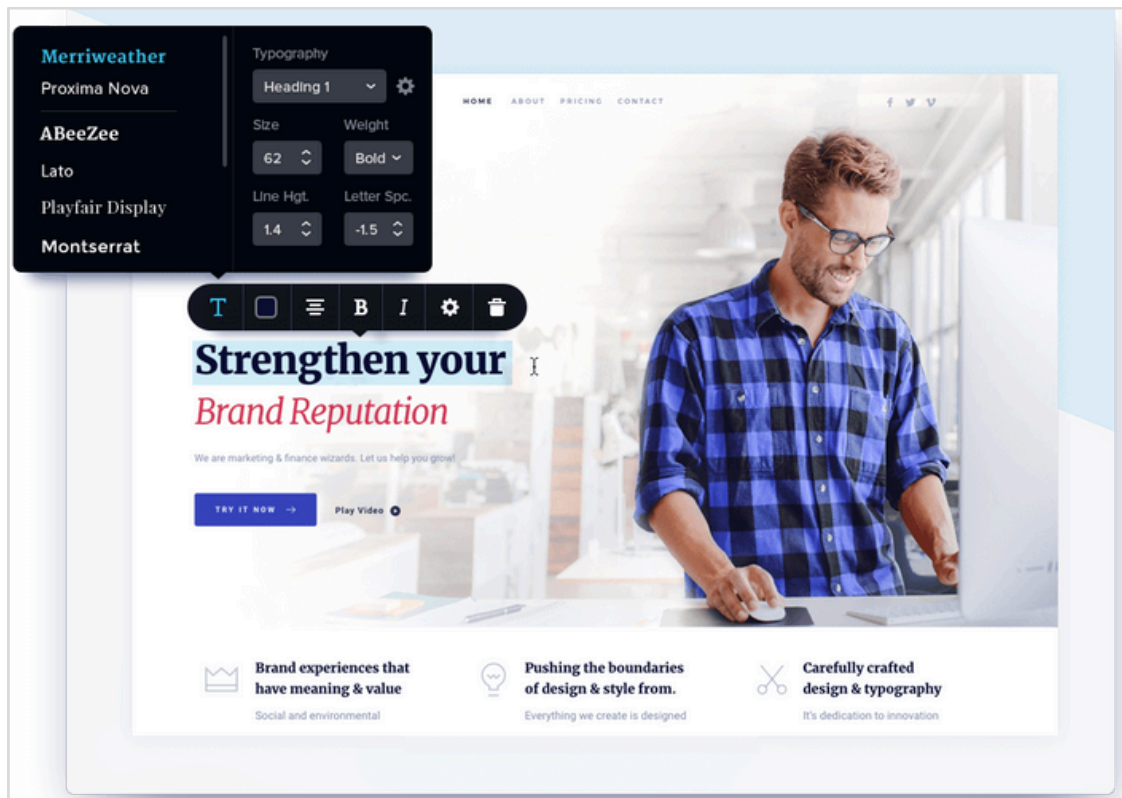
Merriweather
Proxima Nova
ABeeZee
Lato
Playfair Display
Montserrat

Typography
Heading 1
Size
Weight
62
Bold
Line Hgt.
Letter Spc.
1.4
-1.5

T B I

HOME ABOUT PRICING CONTACT

Strengthen your
Brand Reputation

We are marketing & finance wizards. Let us help you grow!

TRY IT NOW →
Play Video

Brand experiences that have meaning & value
Social and environmental

Pushing the boundaries of design & style from.
Everything we create is designed

Carefully crafted design & typography
It's dedication to innovation